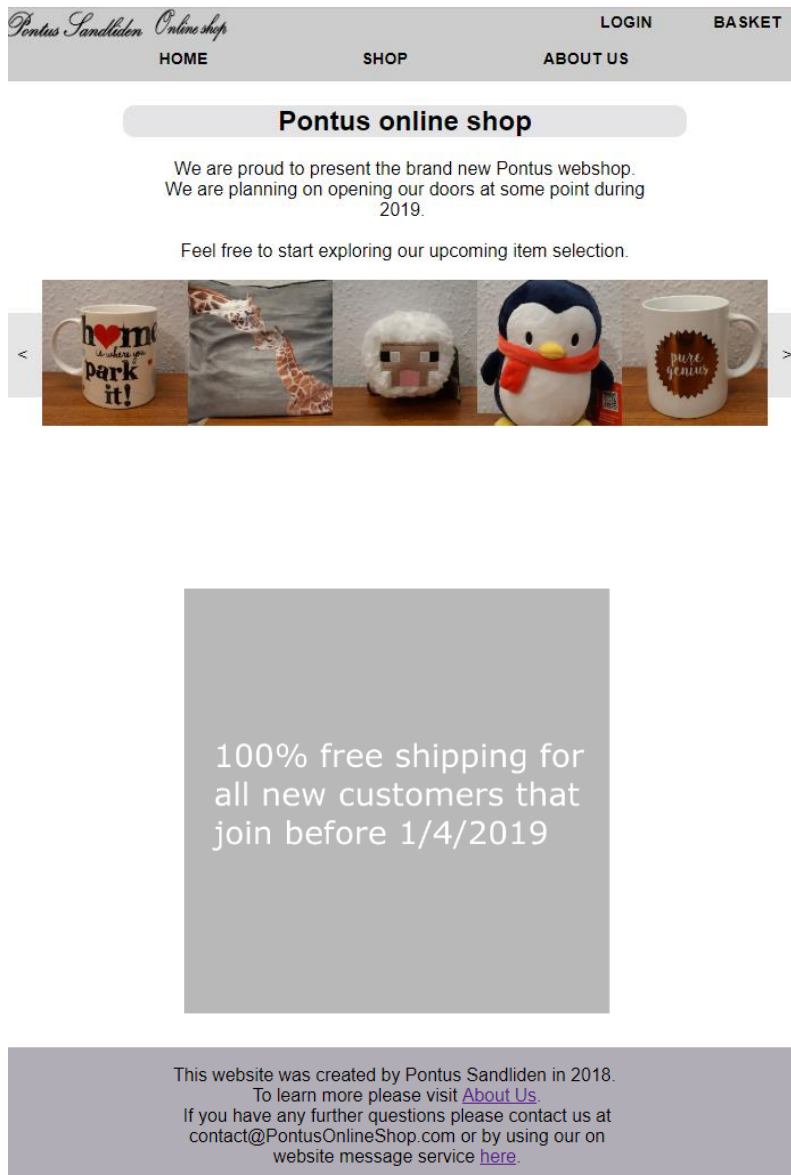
Pontus Sandliden Online shop

LOGIN BASKET

HOME SHOP ABOUT US

Pontus online shop

We are proud to present the brand new Pontus webshop. We are planning on opening our doors at some point during 2019.

Feel free to start exploring our upcoming item selection.

<

home is where you park it!

pure genius

>

100% free shipping for all new customers that join before 1/4/2019

This website was created by Pontus Sandliden in 2018. To learn more please visit About Us. If you have any further questions please contact us at contact@PontusOnlineShop.com or by using our on website message service here.